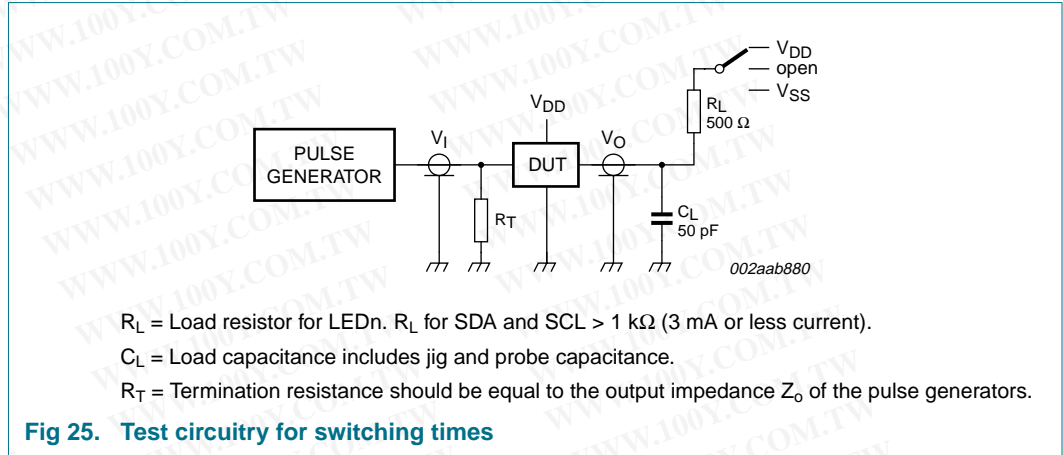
WWW.100Y.COM.TW

$V_{DD}$
open
$V_{SS}$

$R_L$
500 Ω

$V_{DD}$

PULSE GENERATOR

$V_I$

DUT

$V_O$

$R_T$

$C_L$
50 pF

002aab880

$R_L$ = Load resistor for LEDn. $R_L$ for SDA and SCL > 1 kΩ (3 mA or less current).

$C_L$ = Load capacitance includes jig and probe capacitance.

$R_T$ = Termination resistance should be equal to the output impedance $Z_o$ of the pulse generators.

Fig 25. Test circuitry for switching times